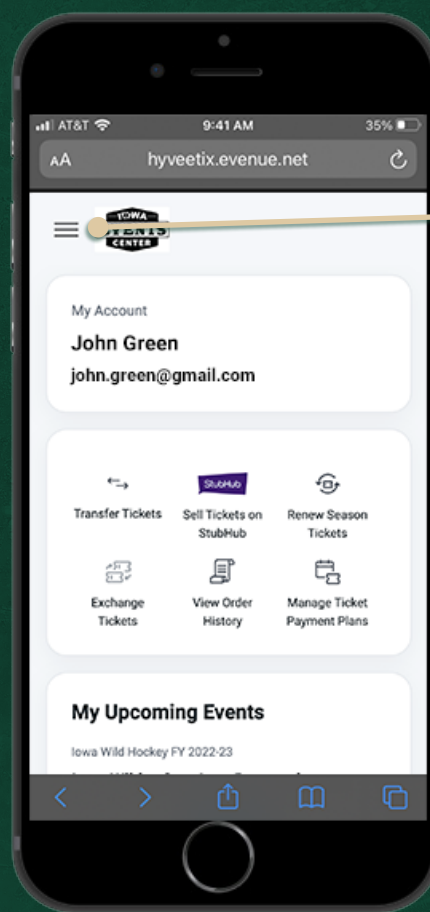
AT&T 9:41 AM 35%

AA hyveetix.evenue.net

IOWA EVENTS CENTER

My Account

John Green

john.green@gmail.com

Transfer Tickets

StubHub

Sell Tickets on StubHub

Renew Season Tickets

Exchange Tickets

View Order History

Manage Ticket Payment Plans

My Upcoming Events

Iowa Wild Hockey FY 2022-23

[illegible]